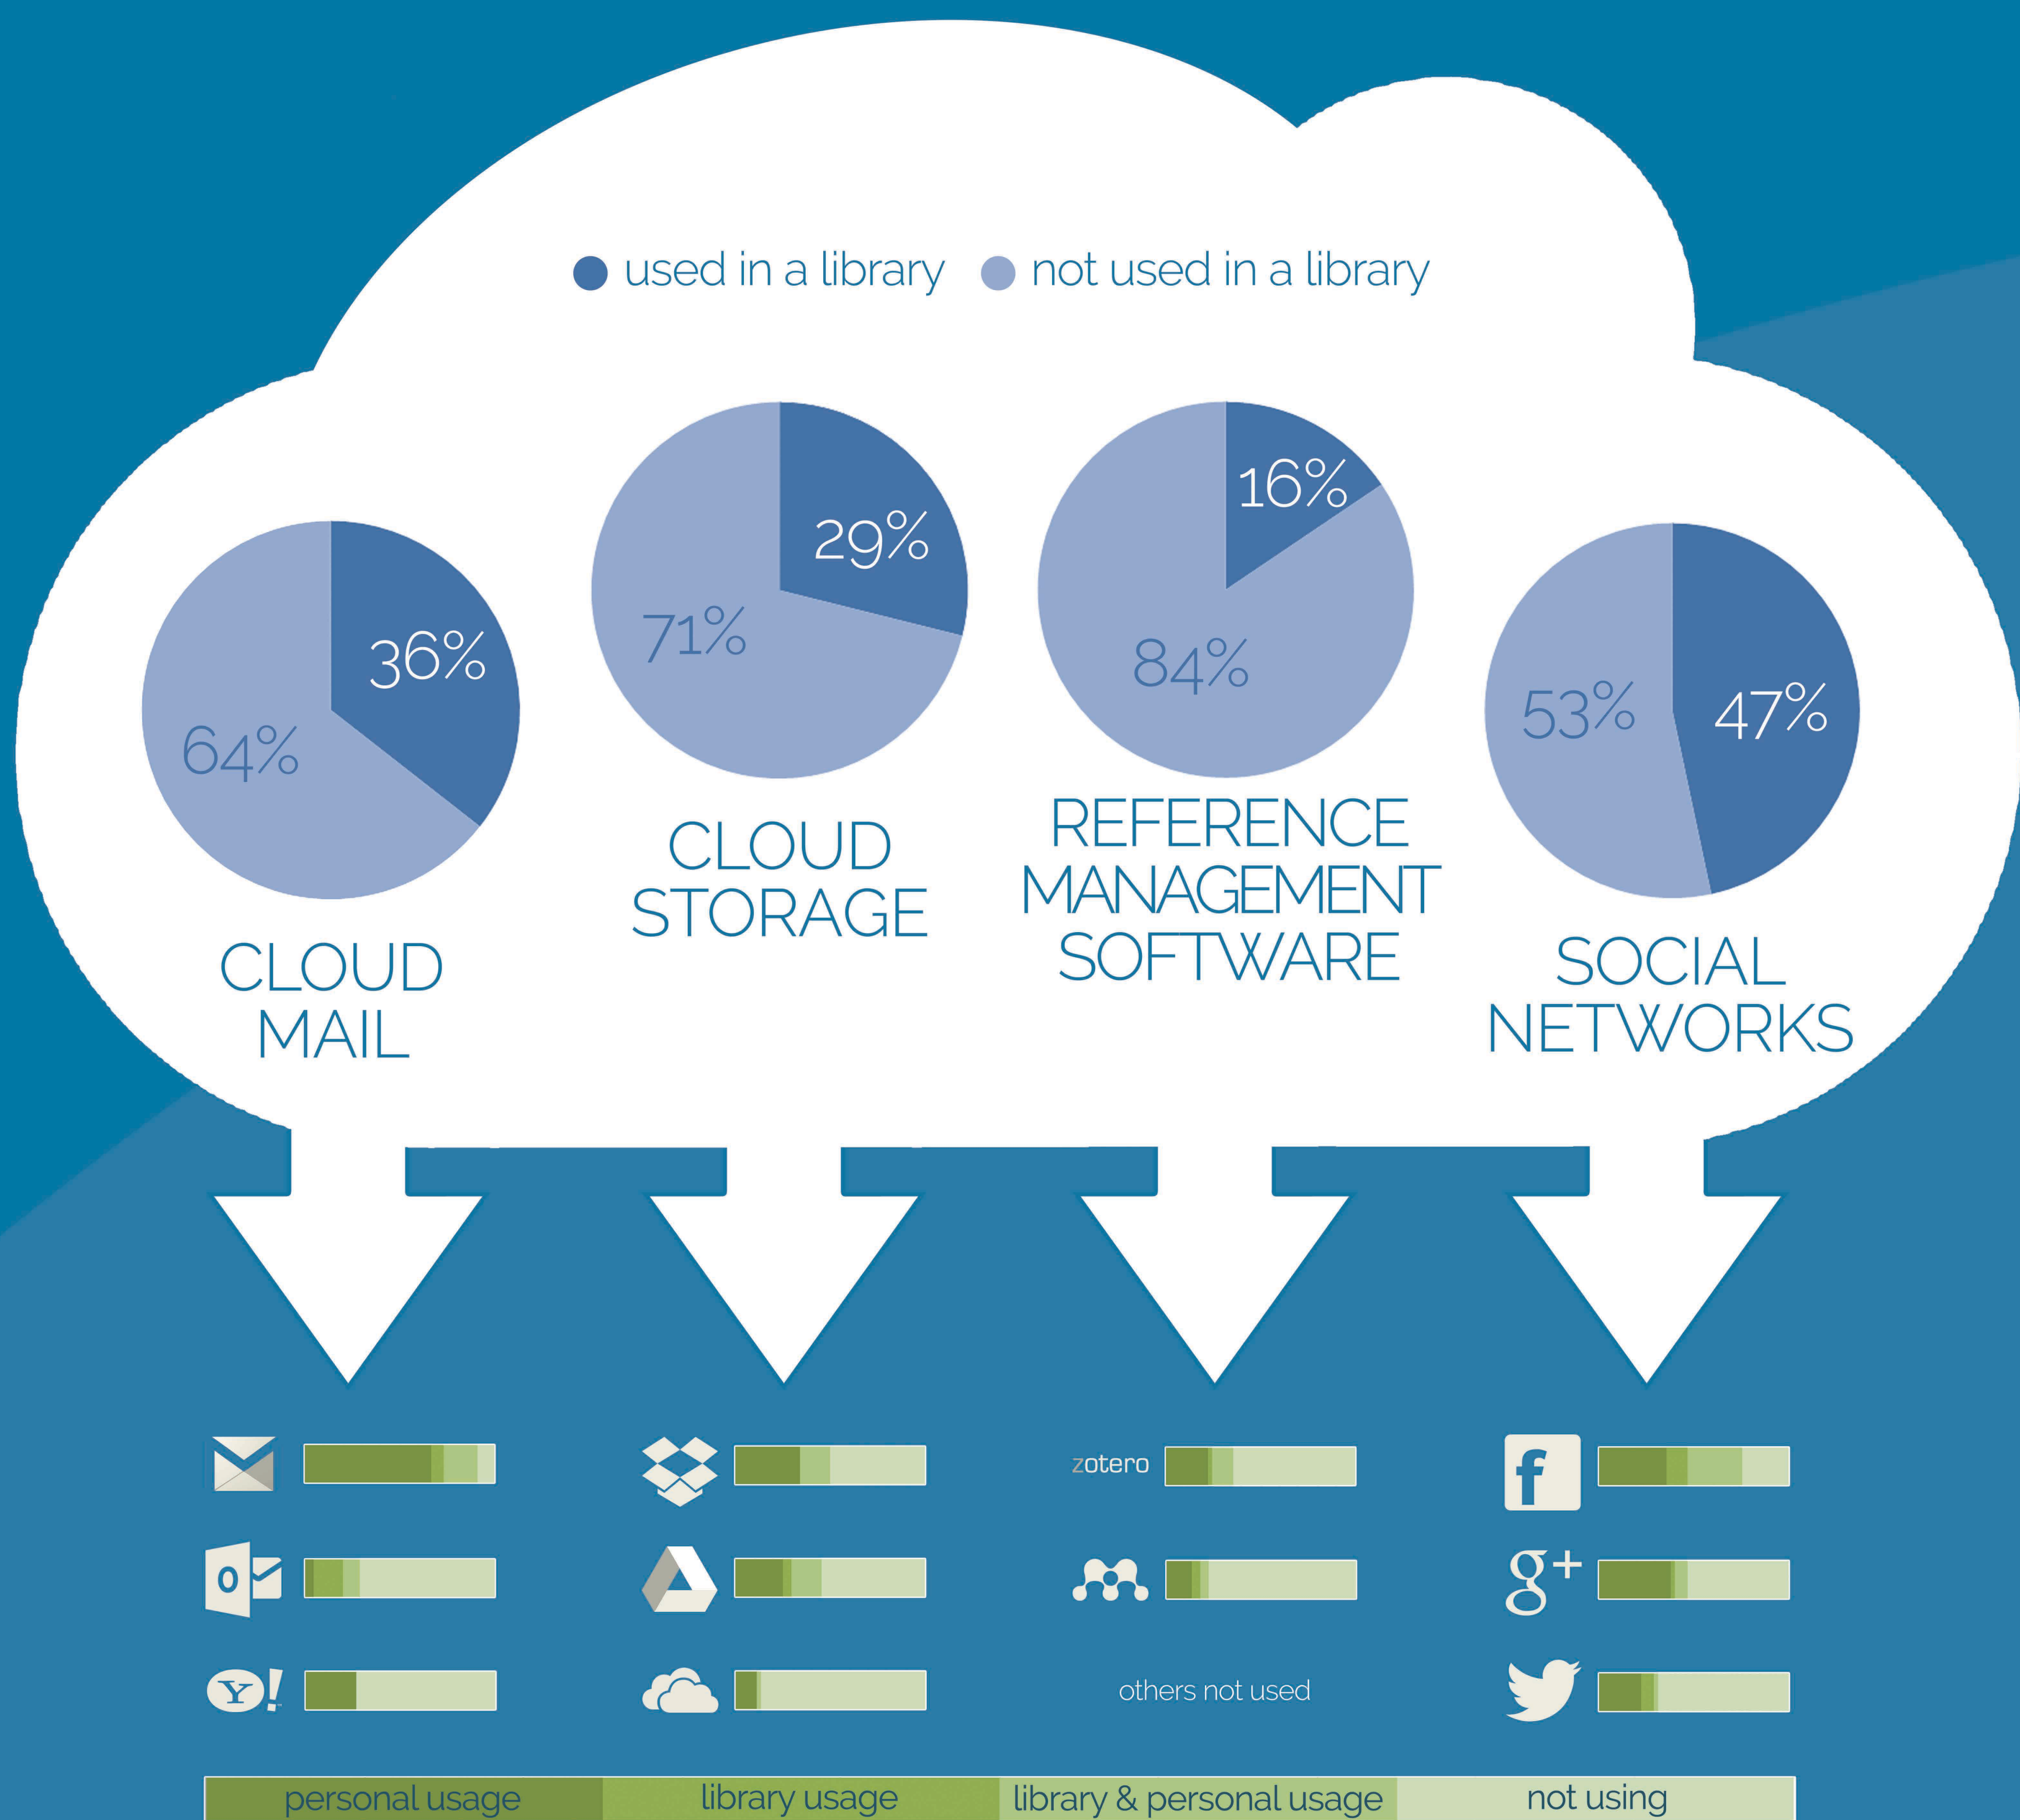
used in a library not used in a library

36%
64%
CLOUD MAIL

29%
71%
CLOUD STORAGE

16%
84%
REFERENCE MANAGEMENT SOFTWARE

53%
47%
SOCIAL NETWORKS

zotero

others not used

O

Y!

f

g+

personal usage library usage library & personal usage not using